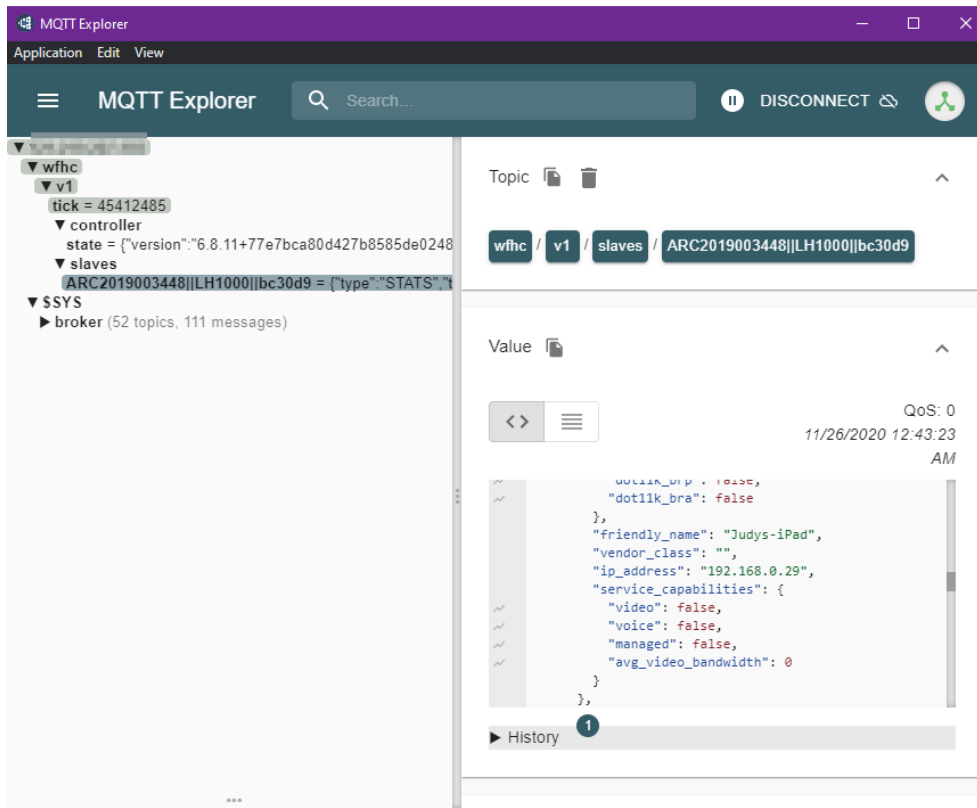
MQTT Explorer

Application Edit View

MQTT Explorer

Search...

DISCONNECT

▼ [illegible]
▼ wfhc
▼ v1
tick = 45412485
▼ controller
state = {"version":"6.8.11+77e7bca80d427b8585de0248
▼ slaves
ARC2019003448||LH1000||bc30d9 = {"type":"STATS","
▼ $SYS
▶ broker (52 topics, 111 messages)

Topic

wfhc / v1 / slaves / ARC2019003448||LH1000||bc30d9

Value

QoS: 0
11/26/2020 12:43:23 AM

"dot11k_brp": false,
"dot11k_bra": false
},
"friendly_name": "Judys-iPad",
"vendor_class": "",
"ip_address": "192.168.0.29",
"service_capabilities": {
"video": false,
"voice": false,
"managed": false,
"avg_video_bandwidth": 0
}
},

▶ History 1